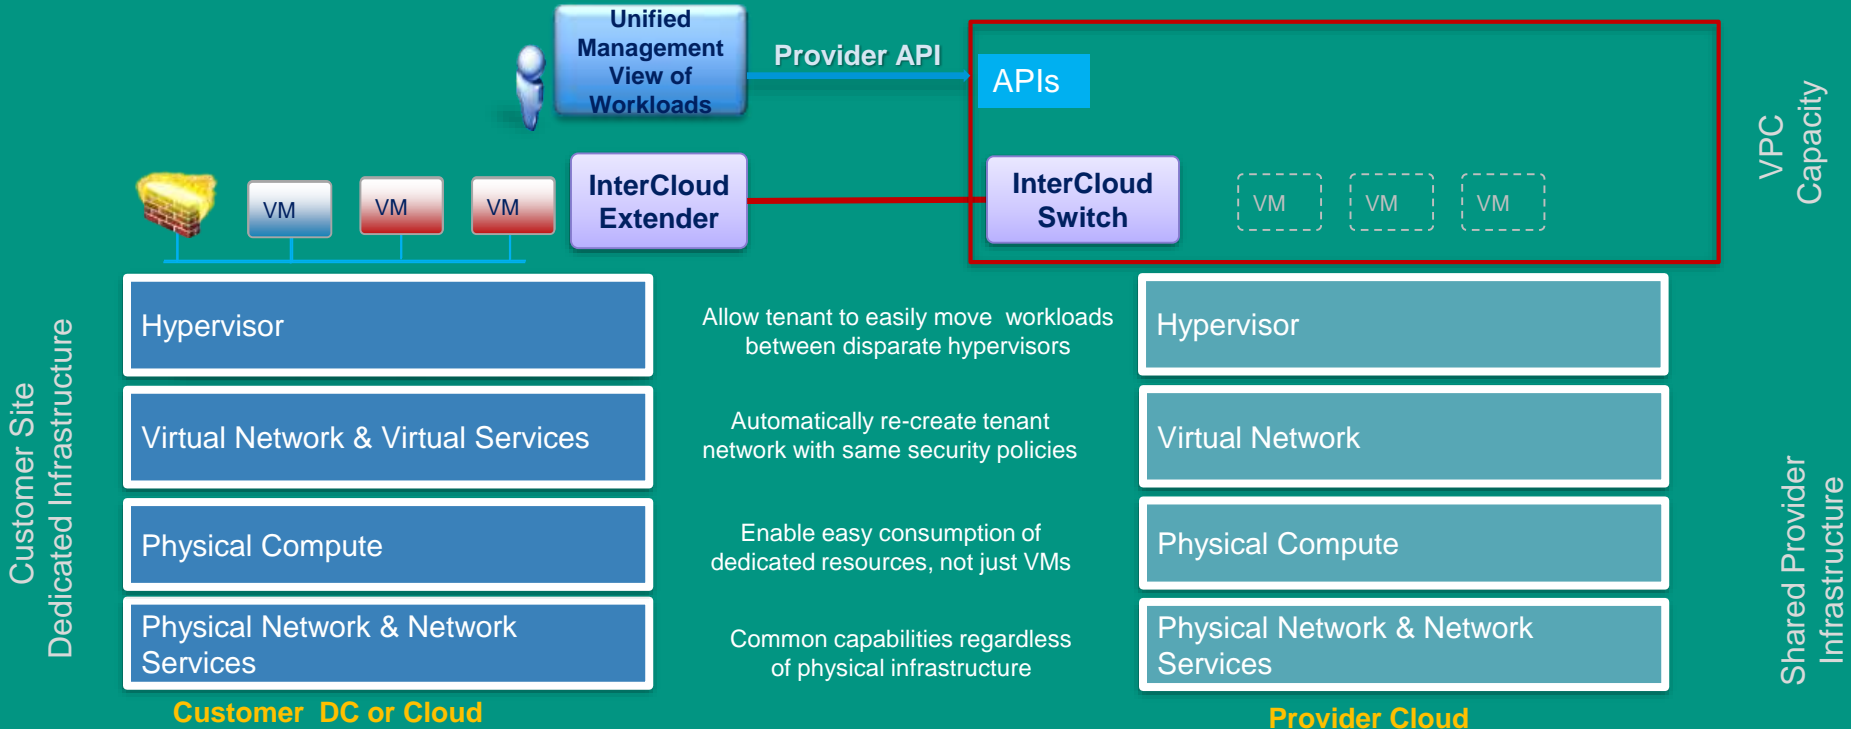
Unified Management View of Workloads

Provider API

APIs

VPC Capacity

VM

VM

VM

InterCloud Extender

InterCloud Switch

VM

VM

VM

Customer Site Dedicated Infrastructure

Hypervisor

Virtual Network & Virtual Services

Physical Compute

Physical Network & Network Services

Customer DC or Cloud

Allow tenant to easily move workloads between disparate hypervisors

Automatically re-create tenant network with same security policies

Enable easy consumption of dedicated resources, not just VMs

Common capabilities regardless of physical infrastructure

Hypervisor

Virtual Network

Physical Compute

Physical Network & Network Services

Provider Cloud

Shared Provider Infrastructure